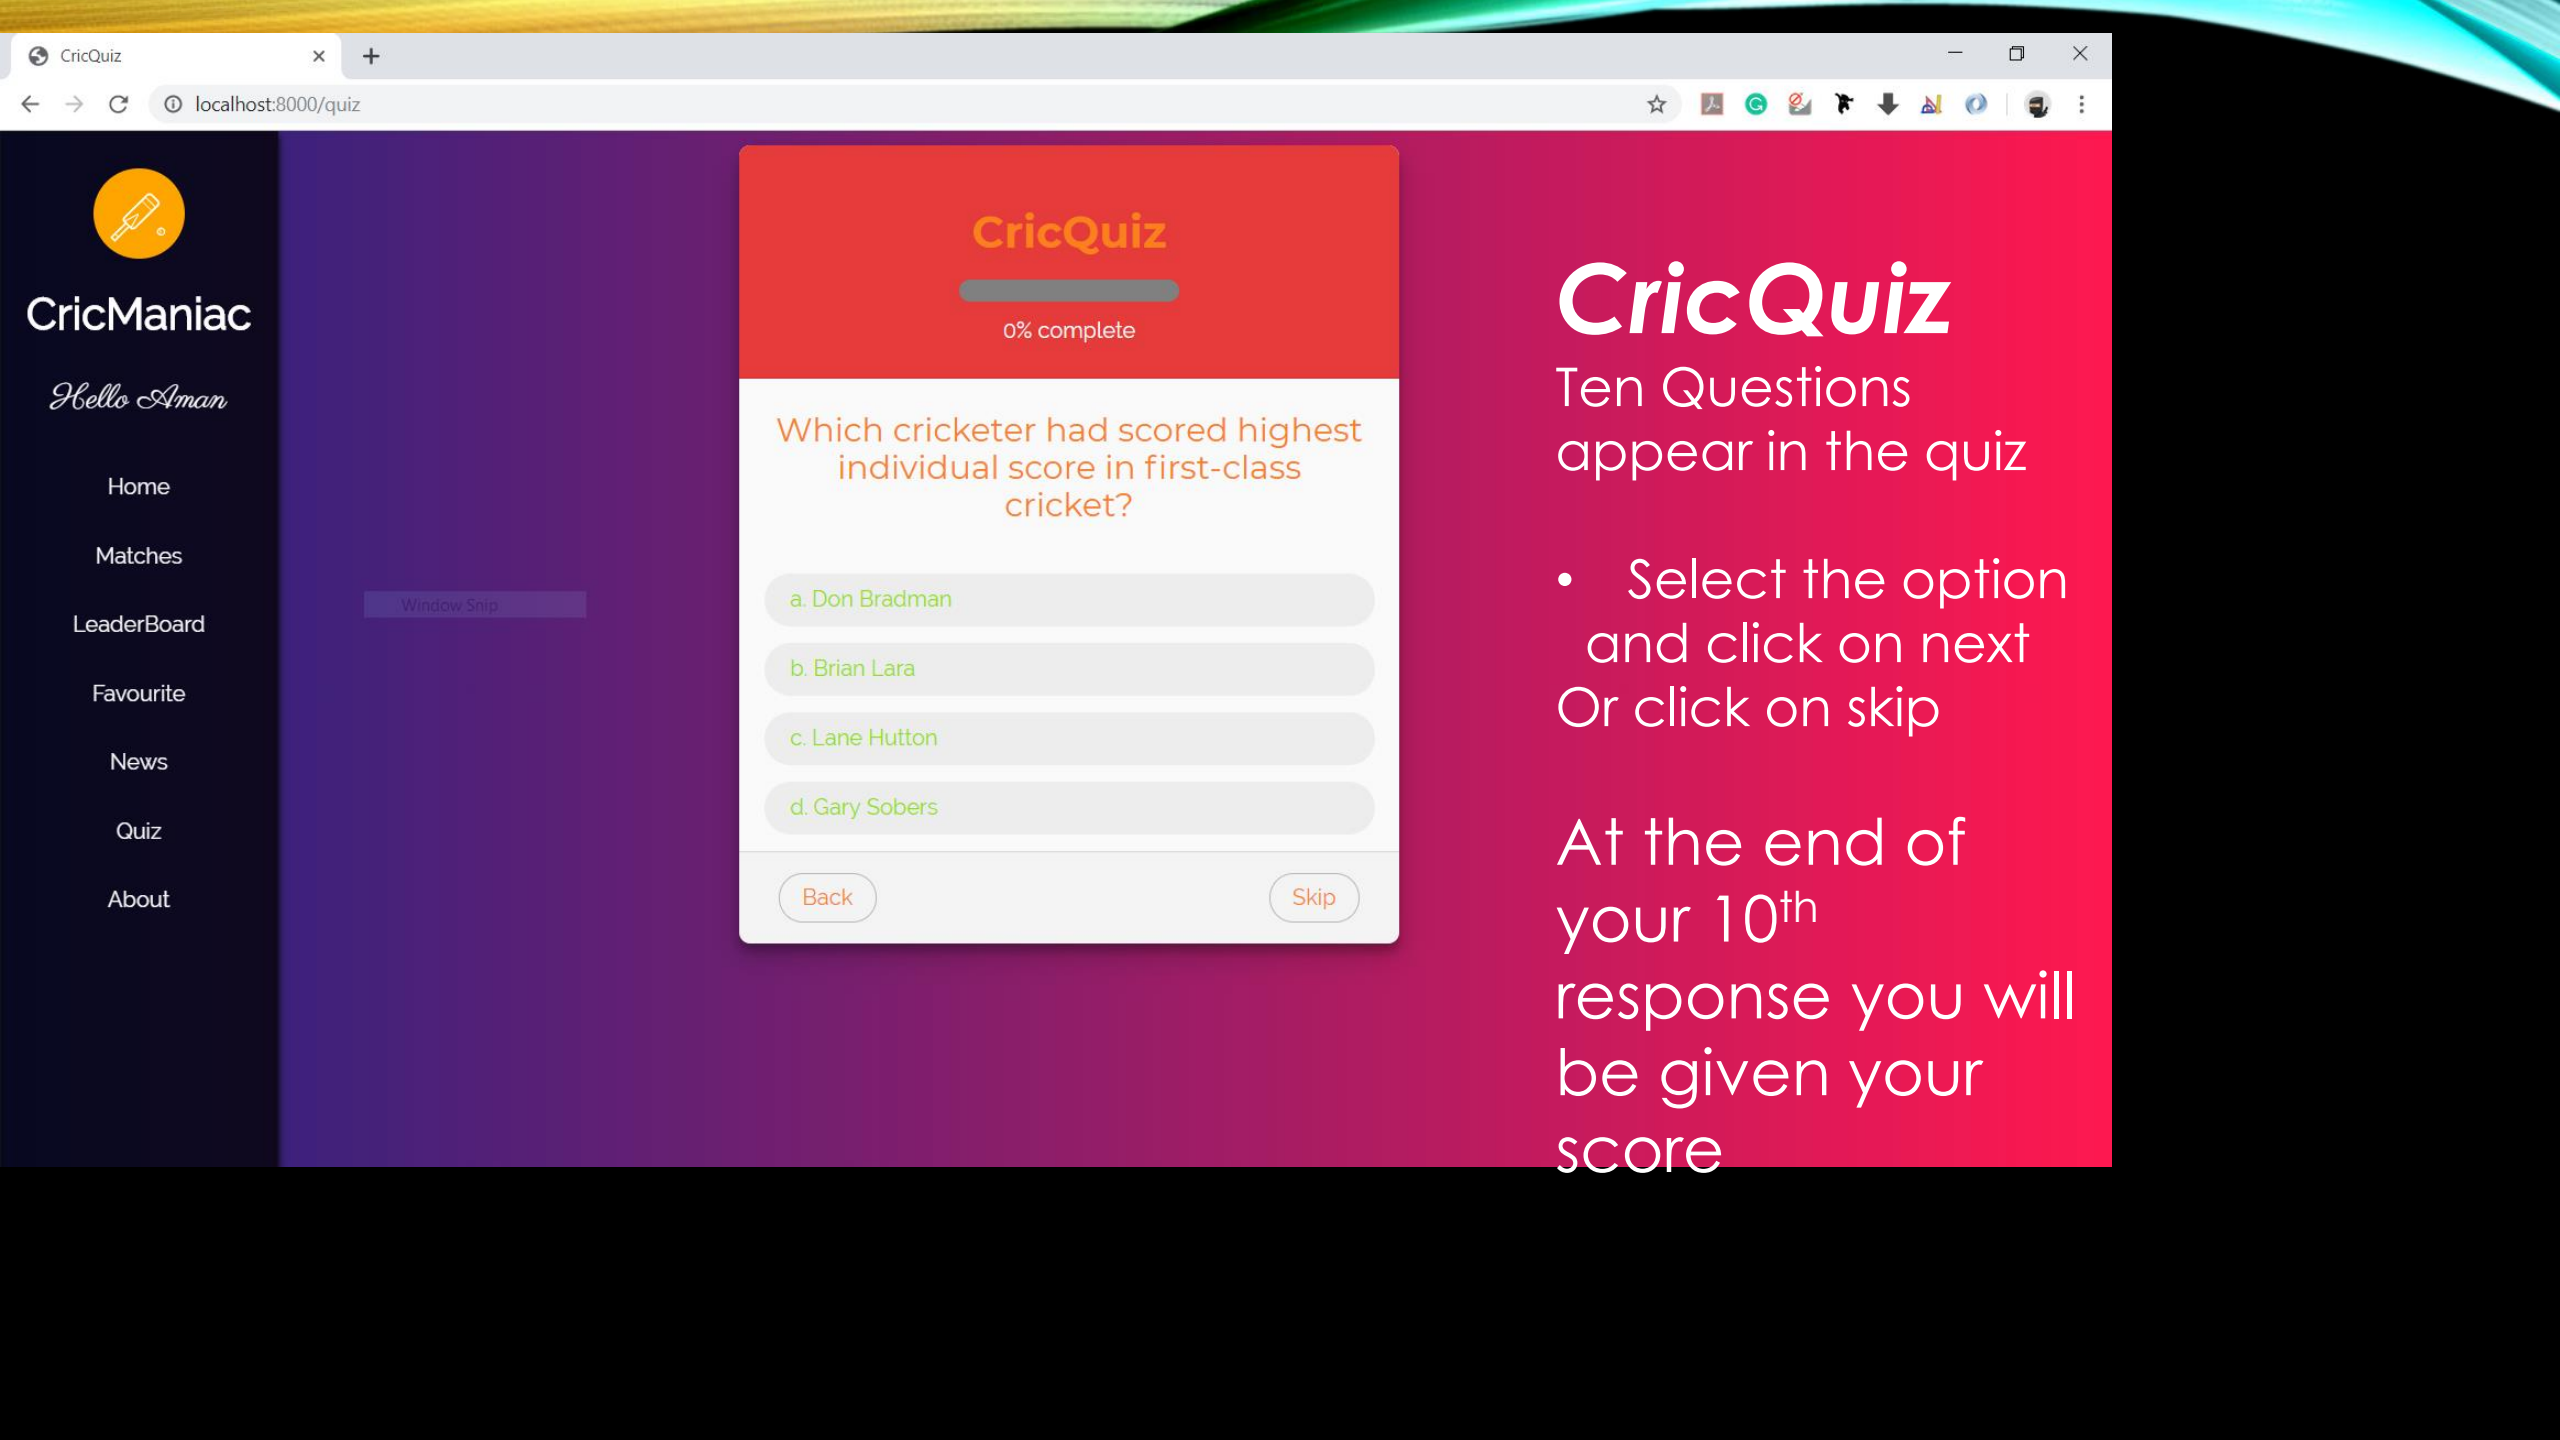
CricQuiz

localhost:8000/quiz

CricManiac

Hello Aman

Home

Matches

LeaderBoard

Favourite

News

Quiz

About

Window Snip

CricQuiz

0% complete

Which cricketer had scored highest individual score in first-class cricket?

a. Don Bradman

b. Brian Lara

c. Lane Hutton

d. Gary Sobers

Back

Skip

CricQuiz

Ten Questions appear in the quiz

• Select the option and click on next Or click on skip

At the end of your $10^{th}$ response you will be given your score